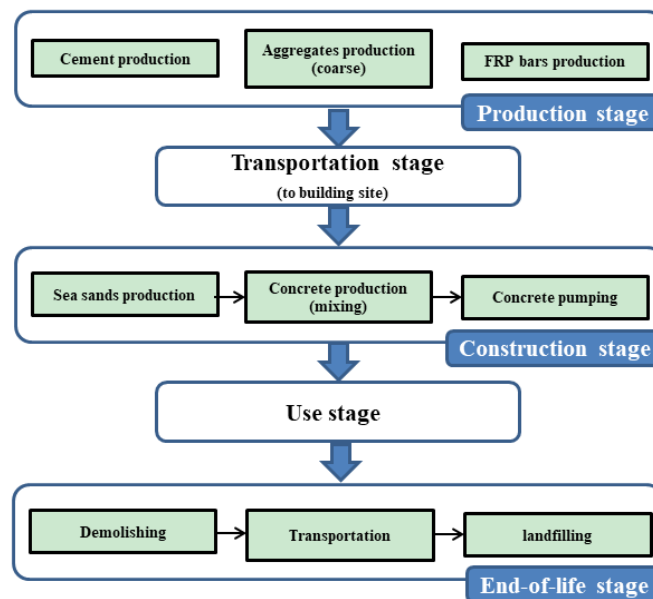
Cement production

Aggregates production (coarse)

FRP bars production

Production stage

Transportation stage (to building site)

Sea sands production

Concrete production (mixing)

Concrete pumping

Construction stage

Use stage

Demolishing

Transportation

landfilling

End-of-life stage